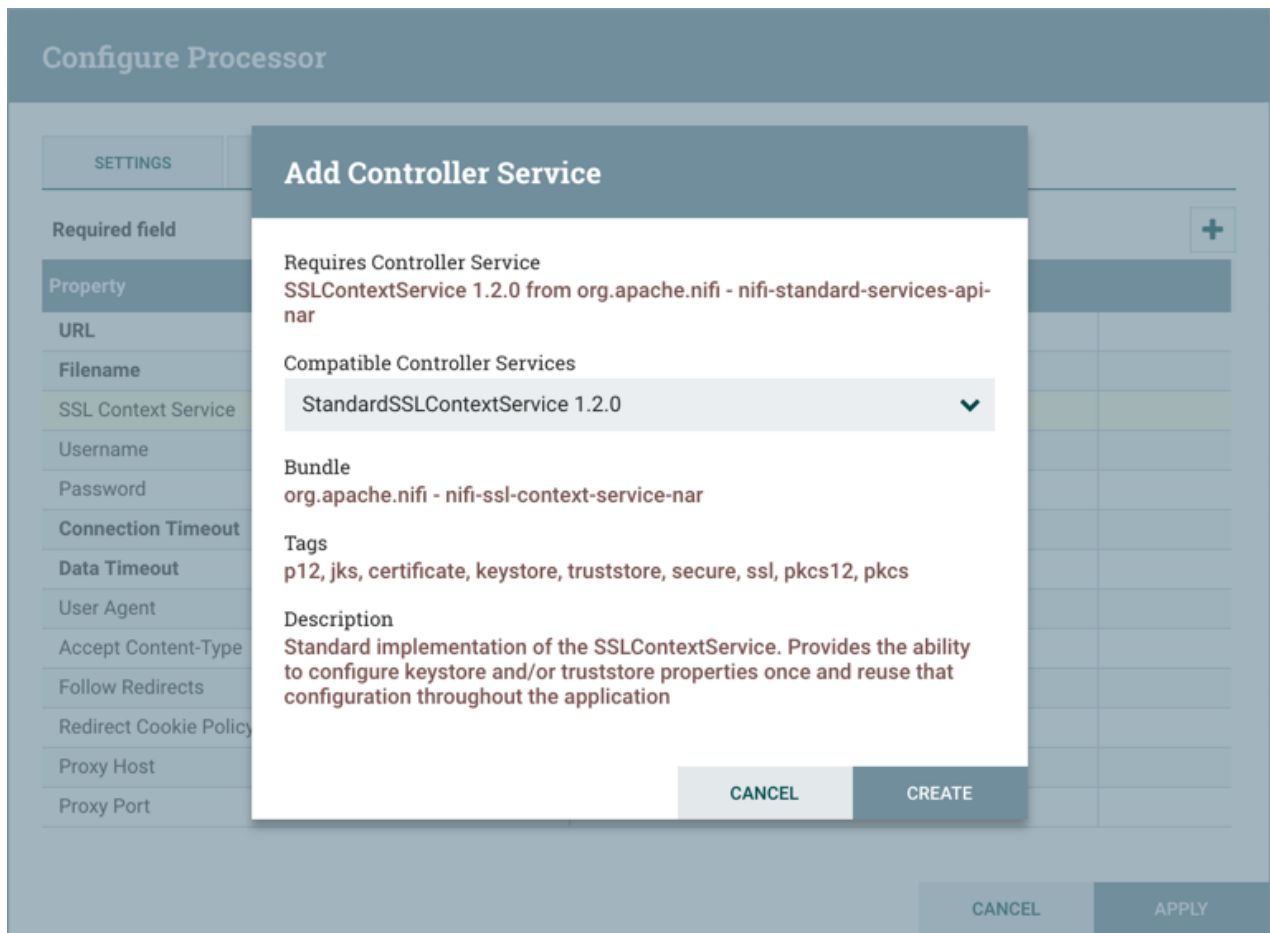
Configure Processor

SETTINGS

Required field

Property

URL

Filename

SSL Context Service

Username

Password

Connection Timeout

Data Timeout

User Agent

Accept Content-Type

Follow Redirects

Redirect Cookie Policy

Proxy Host

Proxy Port

Add Controller Service

Requires Controller Service
SSLContextService 1.2.0 from org.apache.nifi - nifi-standard-services-api-nar

Compatible Controller Services
StandardSSLContextService 1.2.0

Bundle
org.apache.nifi - nifi-ssl-context-service-nar

Tags
p12, jks, certificate, keystore, truststore, secure, ssl, pkcs12, pkcs

Description
Standard implementation of the SSLContextService. Provides the ability to configure keystore and/or truststore properties once and reuse that configuration throughout the application

CANCEL CREATE

CANCEL APPLY